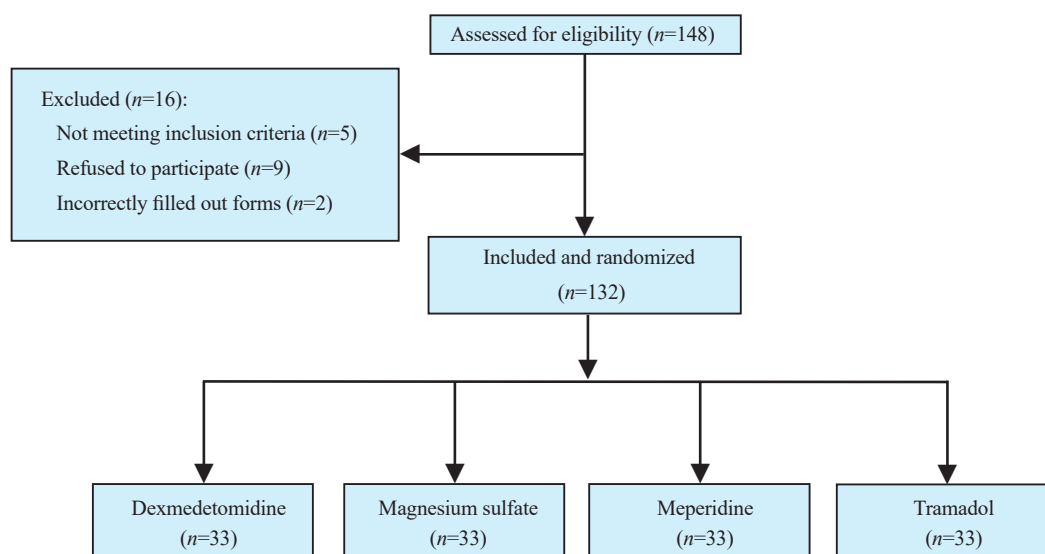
Assessed for eligibility ($n$=148)

Excluded ($n$=16):
Not meeting inclusion criteria ($n$=5)
Refused to participate ($n$=9)
Incorrectly filled out forms ($n$=2)

Included and randomized
($n$=132)

Dexmedetomidine
($n$=33)

Magnesium sulfate
($n$=33)

Meperidine
($n$=33)

Tramadol
($n$=33)